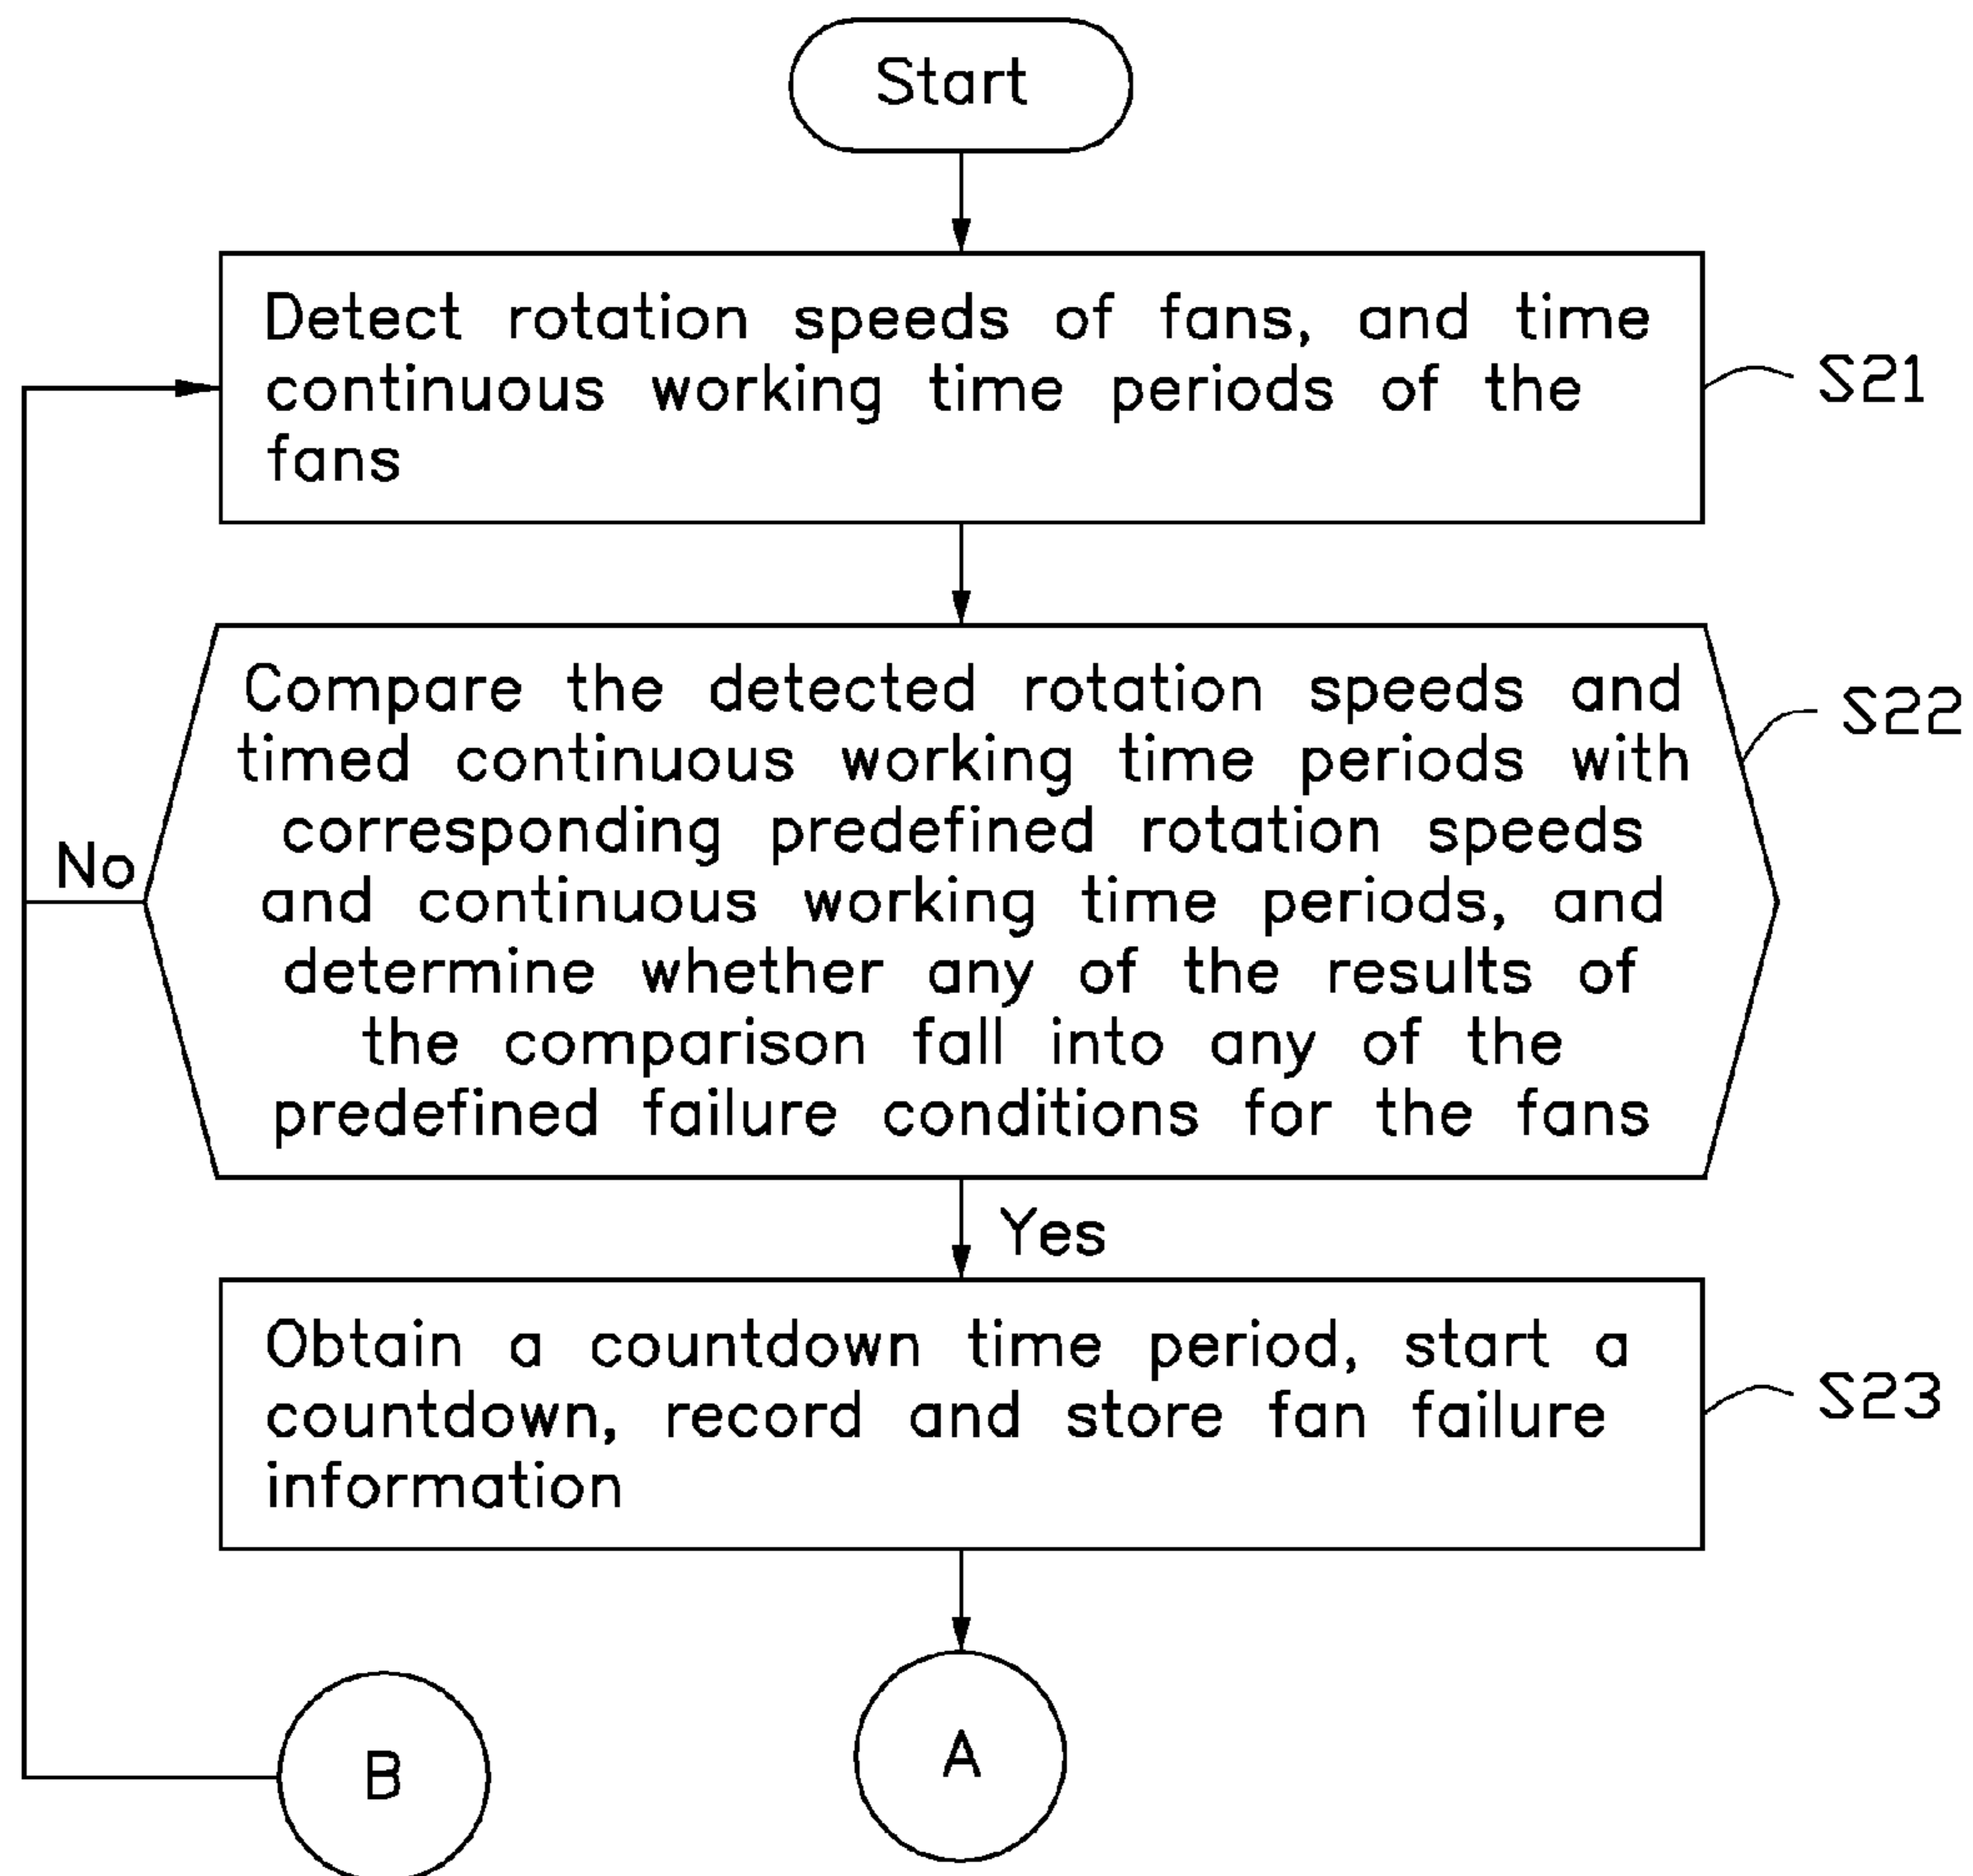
Start

Detect rotation speeds of fans, and time continuous working time periods of the fans

S21

Compare the detected rotation speeds and timed continuous working time periods with corresponding predefined rotation speeds and continuous working time periods, and determine whether any of the results of the comparison fall into any of the predefined failure conditions for the fans

S22

No

Yes

Obtain a countdown time period, start a countdown, record and store fan failure information

S23

B

A